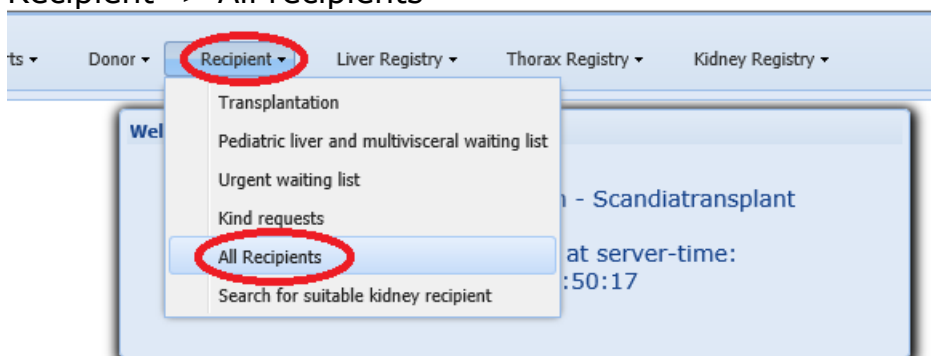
Recipient -> All recipients

ts ▾ Donor ▾ Recipient ▾ Liver Registry ▾ Thorax Registry ▾ Kidney Registry ▾

Transplantation
Pediatric liver and multivisceral waiting list
Urgent waiting list
Kind requests
All Recipients
Search for suitable kidney recipient

Wel

n - Scandiatransplant

at server-time:
:50:17